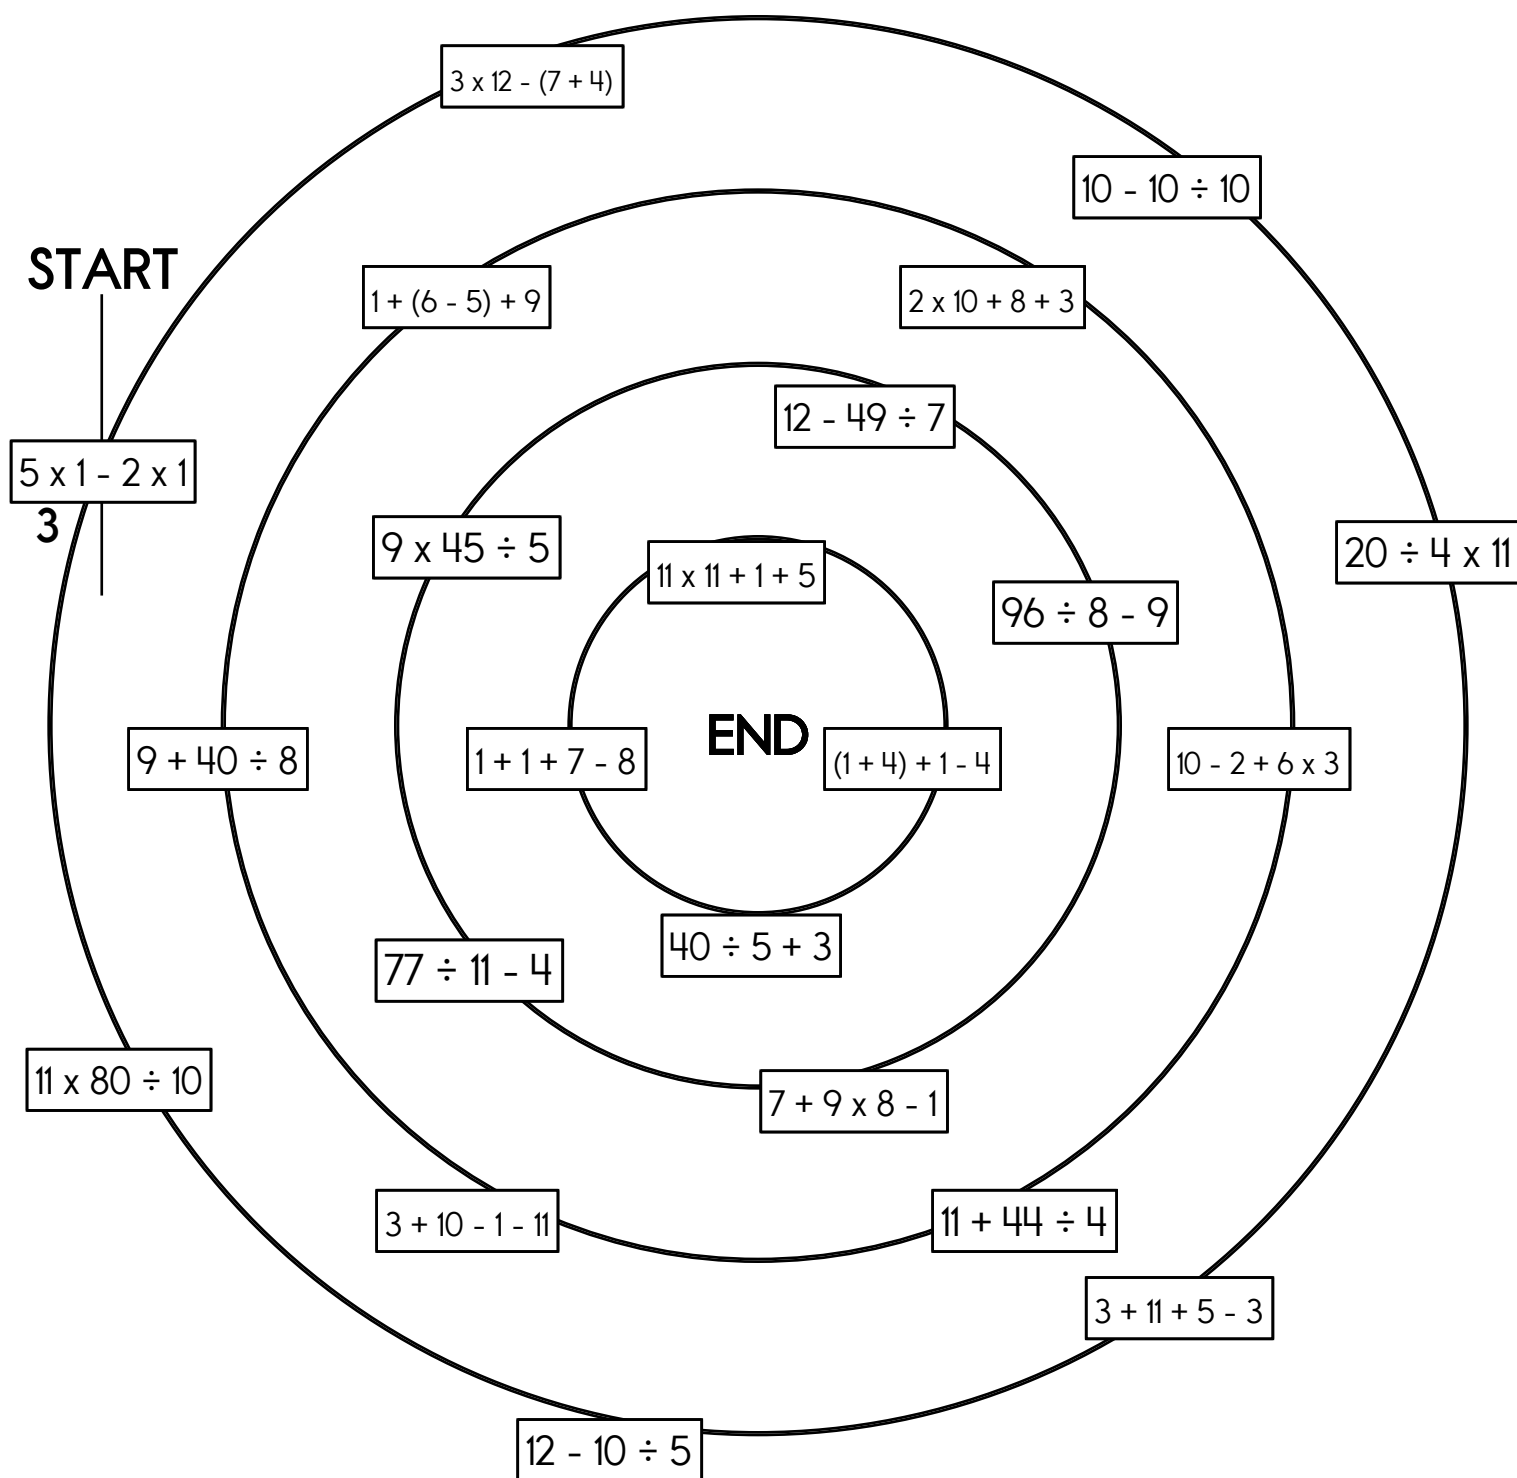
$3 \times 12 - (7 + 4)$

$10 - 10 \div 10$

START

$1 + (6 - 5) + 9$

$2 \times 10 + 8 + 3$

$12 - 49 \div 7$

$5 \times 1 - 2 \times 1$

3

$9 \times 45 \div 5$

$11 \times 11 + 1 + 5$

$96 \div 8 - 9$

$20 \div 4 \times 11$

$9 + 40 \div 8$

$1 + 1 + 7 - 8$

END

$(1 + 4) + 1 - 4$

$10 - 2 + 6 \times 3$

$40 \div 5 + 3$

$77 \div 11 - 4$

$11 \times 80 \div 10$

$7 + 9 \times 8 - 1$

$3 + 10 - 1 - 11$

$11 + 44 \div 4$

$3 + 11 + 5 - 3$

$12 - 10 \div 5$